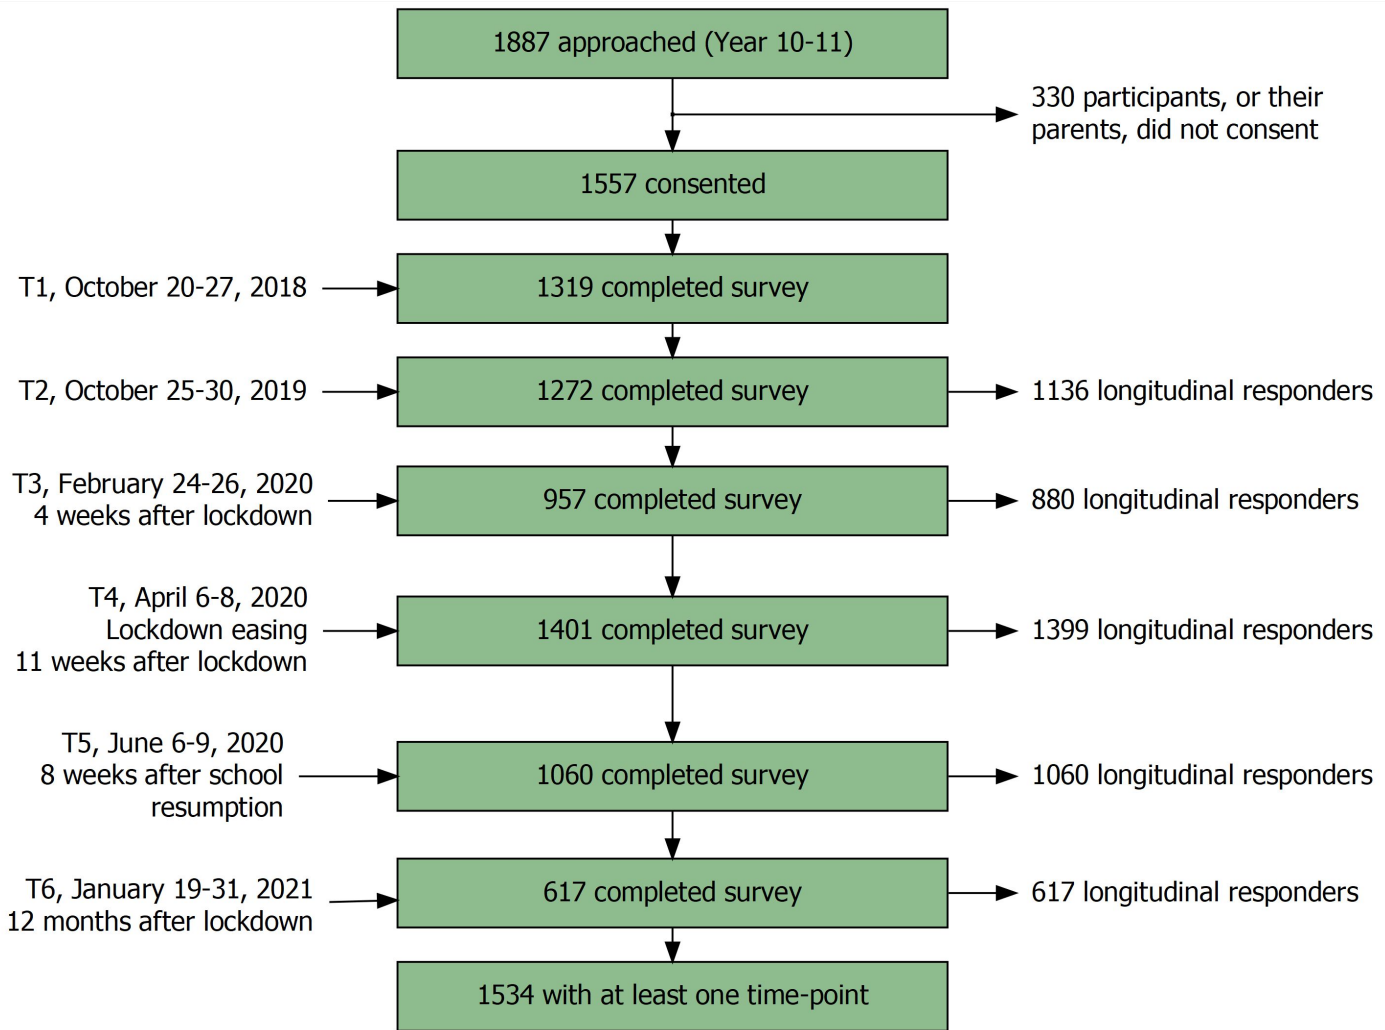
1887 approached (Year 10-11)

330 participants, or their parents, did not consent

1557 consented

T1, October 20-27, 2018

1319 completed survey

T2, October 25-30, 2019

1272 completed survey

1136 longitudinal responders

T3, February 24-26, 2020
4 weeks after lockdown

957 completed survey

880 longitudinal responders

T4, April 6-8, 2020
Lockdown easing
11 weeks after lockdown

1401 completed survey

1399 longitudinal responders

T5, June 6-9, 2020
8 weeks after school resumption

1060 completed survey

1060 longitudinal responders

T6, January 19-31, 2021
12 months after lockdown

617 completed survey

617 longitudinal responders

1534 with at least one time-point